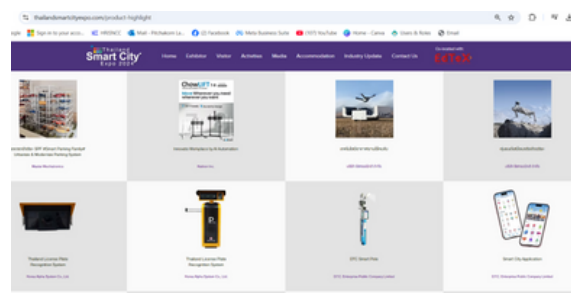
thailandsmartcityexpo.com/product-highlight

agle Sign in to your acco... HRDSCC Mail - Pichakorn La... (2) Facebook Meta Business Suite (157) YouTube Home - Canva Goals & Roles Email

Thailand Smart City Expo 2024

Home Exhibitor Visitor Activities Media Accommodation Industry Update Contact Us

Co-located with

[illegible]

ChooseLIFT

Innovative Workplace by AI Automation

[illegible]

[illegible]

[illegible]

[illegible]

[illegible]

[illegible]

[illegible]

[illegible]

Thailand License Plate Recognition System

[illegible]

Thailand License Plate Recognition System

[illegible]

EVC Smart Pole

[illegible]

Smart City Application

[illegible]